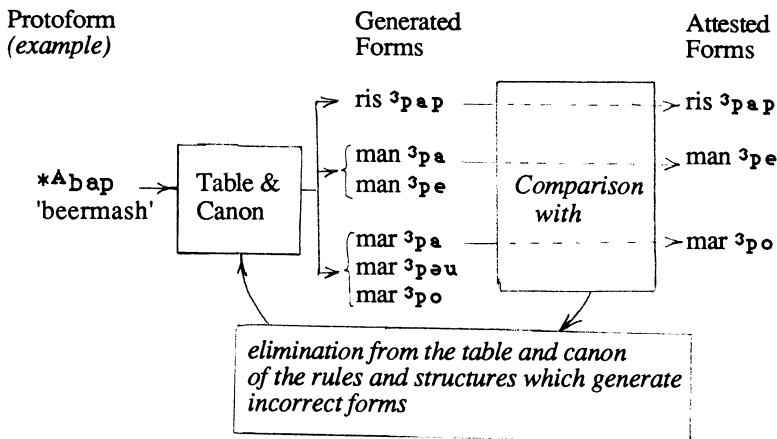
Protoform
(example)

Generated
Forms

Attested
Forms

*$^{A}$bap
'beermash'

Table &
Canon

ris $^{3}$pap
man $^{3}$pa
man $^{3}$pe
mar $^{3}$pa
mar $^{3}$pəu
mar $^{3}$po

Comparison
with

ris $^{3}$pap
man $^{3}$pe
mar $^{3}$po

elimination from the table and canon of the rules and structures which generate incorrect forms